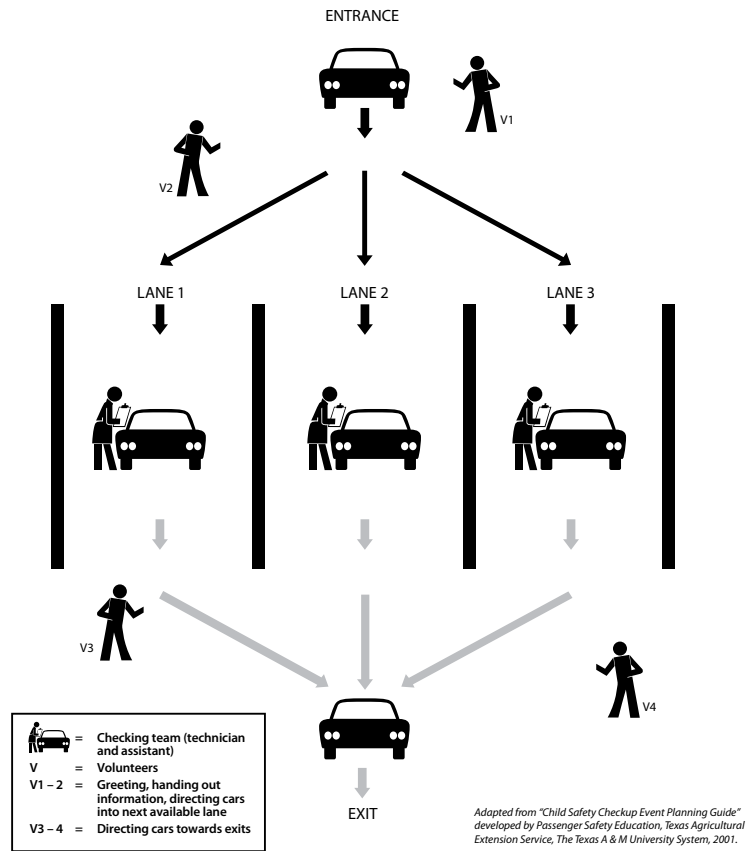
ENTRANCE

V1

V2

LANE 1

LANE 2

LANE 3

V3

V4

EXIT

| | | |
|---|---|---|
| | = | Checking team (technician and assistant) |
| V | = | Volunteers |
| V1 – 2 | = | Greeting, handing out information, directing cars into next available lane |
| V3 – 4 | = | Directing cars towards exits |

Adapted from "Child Safety Checkup Event Planning Guide" developed by Passenger Safety Education, Texas Agricultural Extension Service, The Texas A & M University System, 2001.